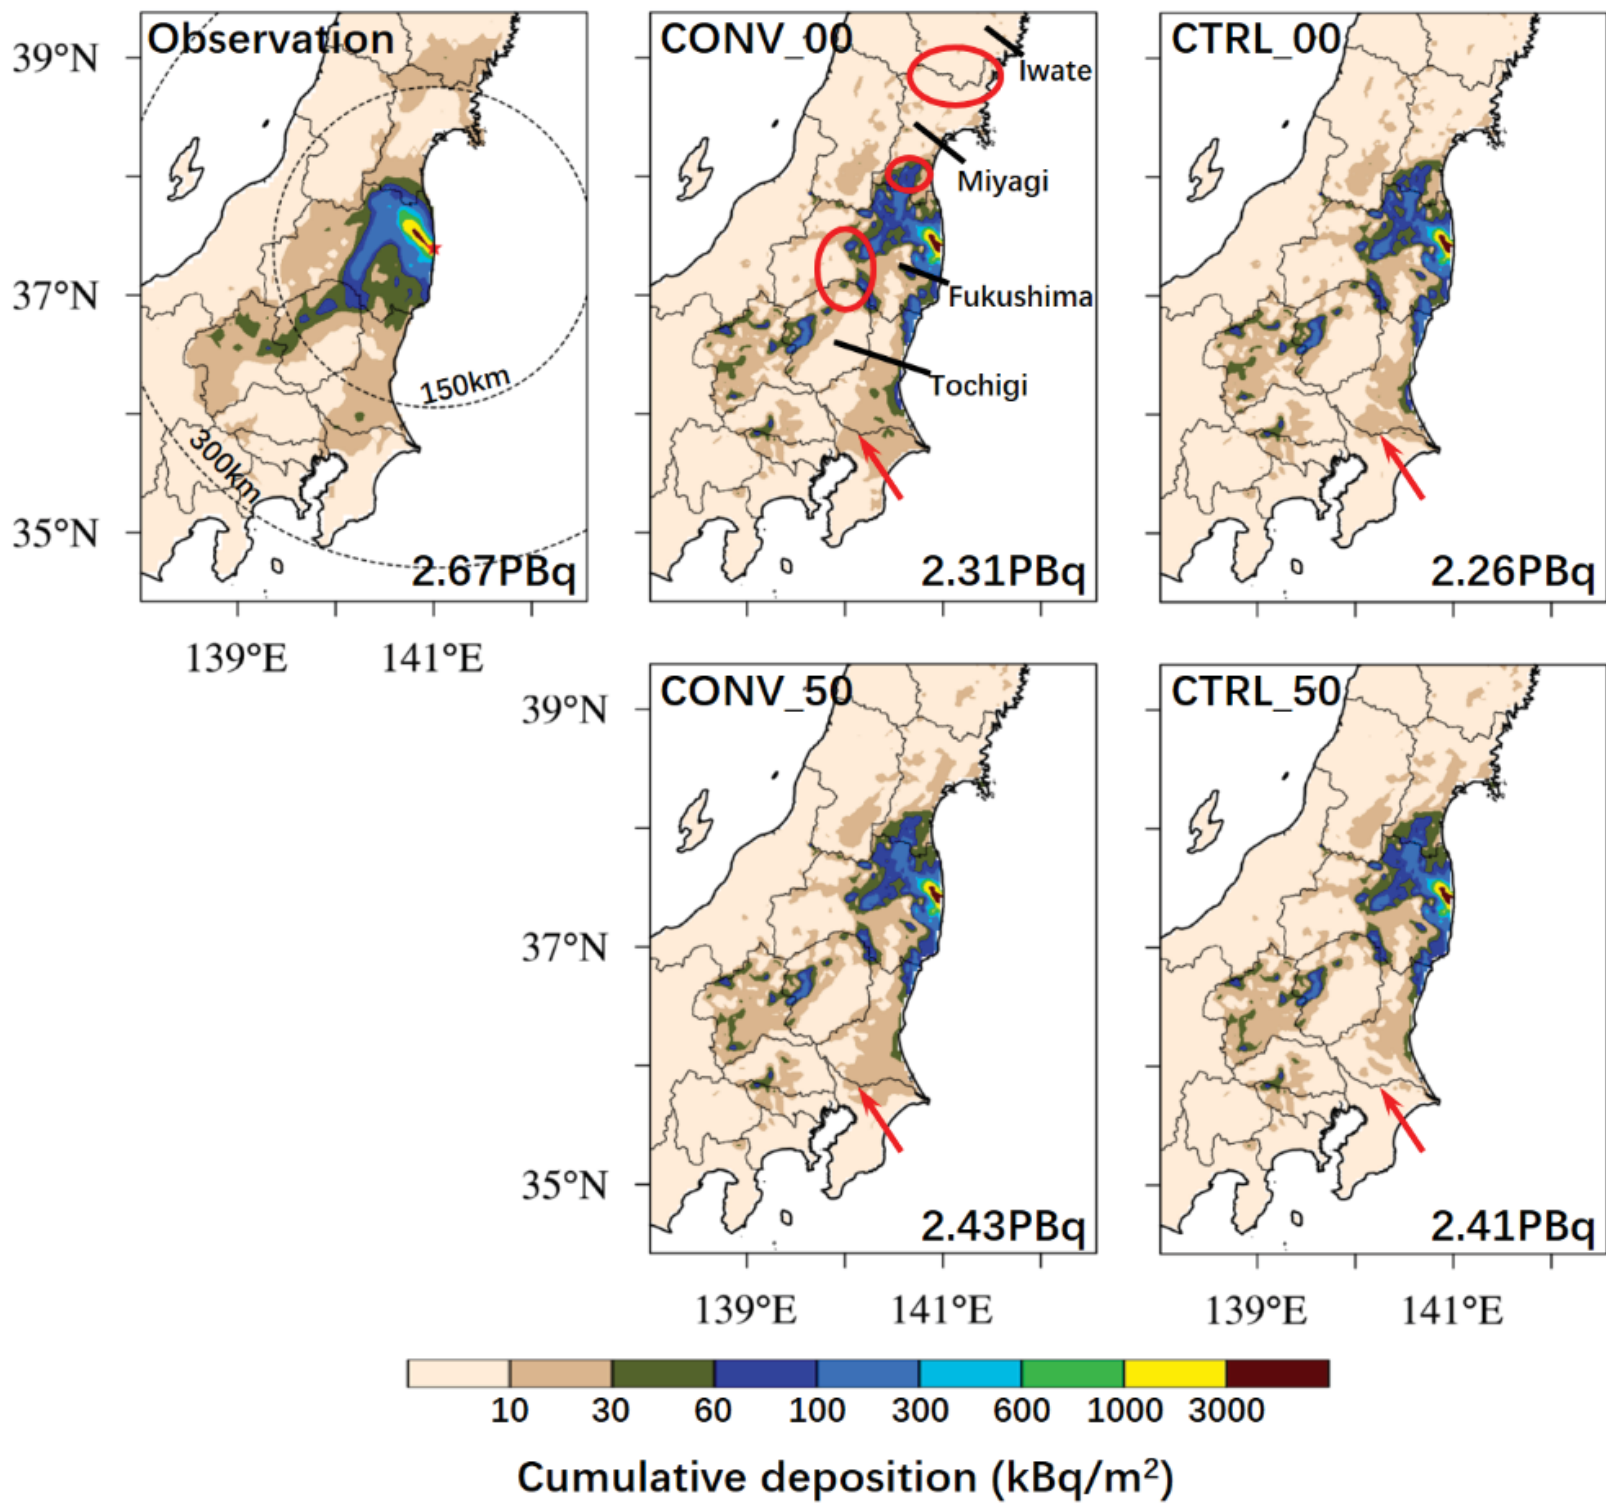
39°N
Observation
37°N
150km
300km
35°N
2.67PBq
139°E 141°E

CONV_00
Iwate
Miyagi
Fukushima
Tochigi
2.31PBq

CTRL_00
2.26PBq

39°N
CONV_50
37°N
35°N
2.43PBq
139°E 141°E

CTRL_50
2.41PBq
139°E 141°E

10 30 60 100 300 600 1000 3000
Cumulative deposition (kBq/m$^2$)